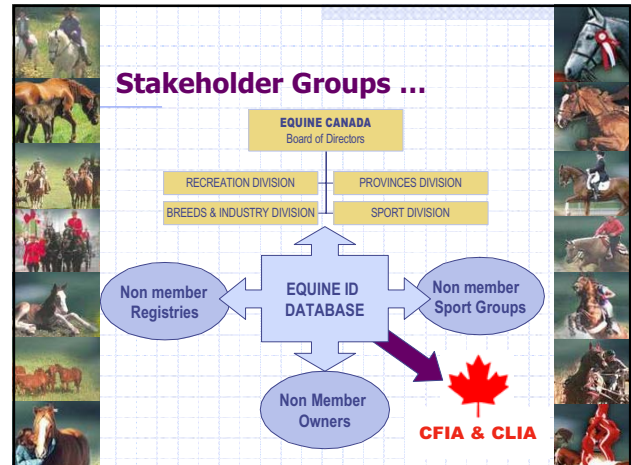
Stakeholder Groups …

EQUINE CANADA
Board of Directors

RECREATION DIVISION

PROVINCES DIVISION

BREEDS & INDUSTRY DIVISION

SPORT DIVISION

Non member Registries

EQUINE ID DATABASE

Non member Sport Groups

Non Member Owners

CFIA & CLIA